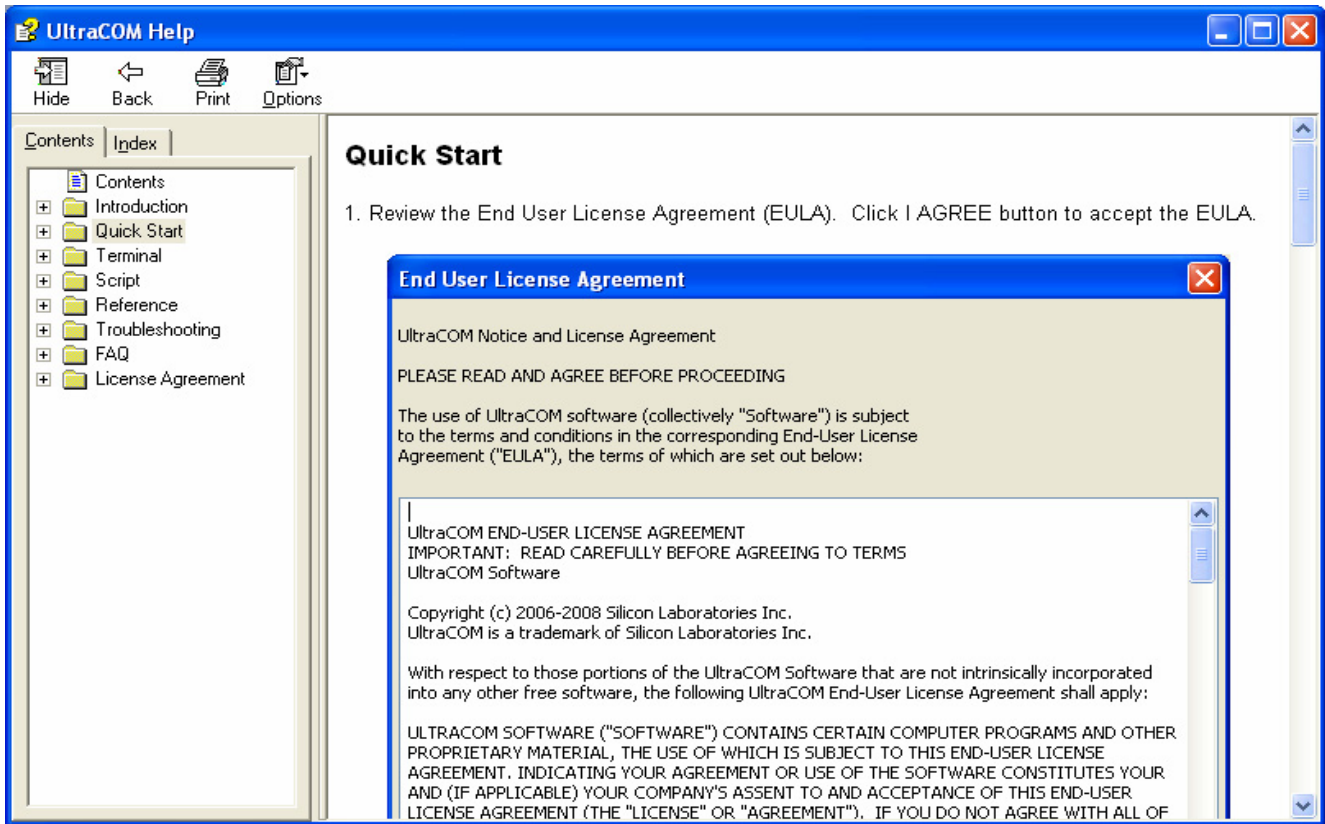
UltraCOM Help

Hide Back Print Options

Contents Index

Contents
Introduction
Quick Start
Terminal
Script
Reference
Troubleshooting
FAQ
License Agreement

Quick Start

1. Review the End User License Agreement (EULA). Click I AGREE button to accept the EULA.

End User License Agreement

UltraCOM Notice and License Agreement

PLEASE READ AND AGREE BEFORE PROCEEDING

The use of UltraCOM software (collectively "Software") is subject to the terms and conditions in the corresponding End-User License Agreement ("EULA"), the terms of which are set out below:

UltraCOM END-USER LICENSE AGREEMENT
IMPORTANT: READ CAREFULLY BEFORE AGREEING TO TERMS
UltraCOM Software

Copyright (c) 2006-2008 Silicon Laboratories Inc.
UltraCOM is a trademark of Silicon Laboratories Inc.

With respect to those portions of the UltraCOM Software that are not intrinsically incorporated into any other free software, the following UltraCOM End-User License Agreement shall apply:

ULTRACOM SOFTWARE ("SOFTWARE") CONTAINS CERTAIN COMPUTER PROGRAMS AND OTHER PROPRIETARY MATERIAL, THE USE OF WHICH IS SUBJECT TO THIS END-USER LICENSE AGREEMENT. INDICATING YOUR AGREEMENT OR USE OF THE SOFTWARE CONSTITUTES YOUR AND (IF APPLICABLE) YOUR COMPANY'S ASSENT TO AND ACCEPTANCE OF THIS END-USER LICENSE AGREEMENT (THE "LICENSE" OR "AGREEMENT"). IF YOU DO NOT AGREE WITH ALL OF